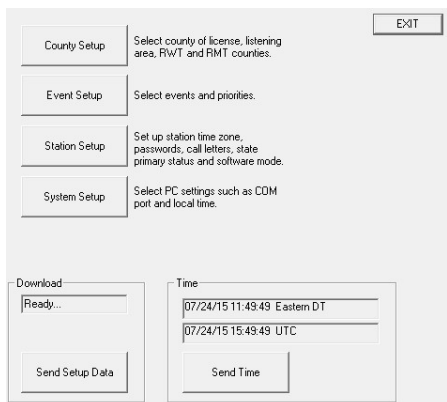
EXIT

County Setup
Select county of license, listening area, RWT and RMT counties.

Event Setup
Select events and priorities.

Station Setup
Set up station time zone, passwords, call letters, state primary status and software mode.

System Setup
Select PC settings such as COM port and local time.

Download
Ready...
Send Setup Data

Time
07/24/15 11:49:49 Eastern DT
07/24/15 15:49:49 UTC
Send Time